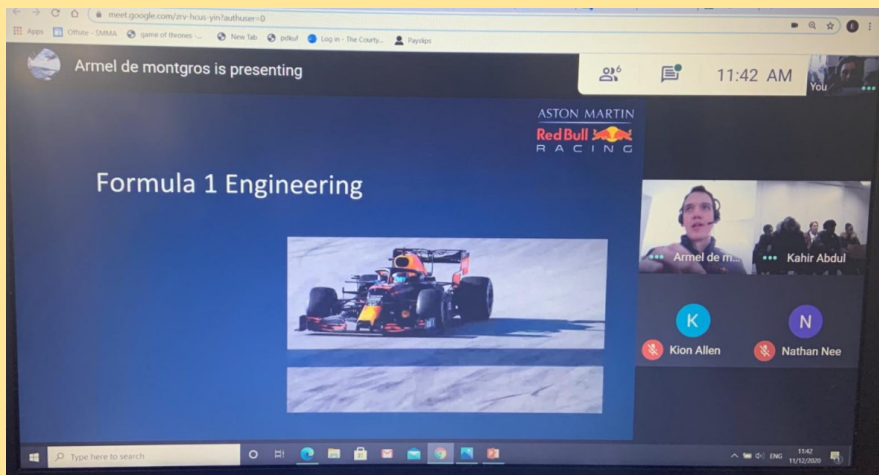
meet.google.com/zrv-hcus-yin?authuser=0

Apps Office - SMMA game of thrones - ... New Tab pdkut Log in - The County... Payslips

Armel de montgros is presenting

6

11:42 AM

You

ASTON MARTIN
Red Bull
RACING

Formula 1 Engineering

Armel de m...

Kahir Abdul

K
Kion Allen

N
Nathan Nee

Type here to search

ENG 11:42 11/12/2020